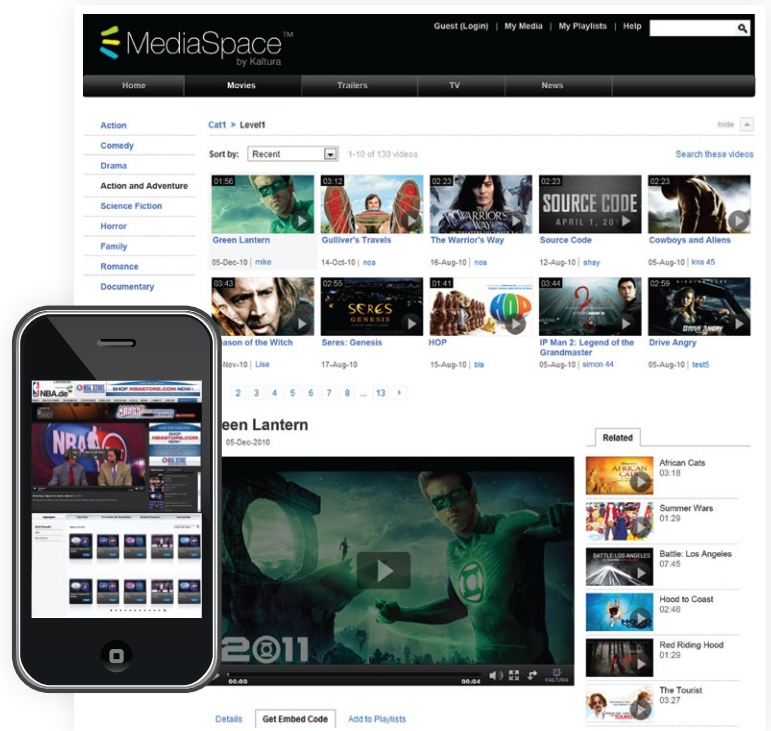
MediaSpace™ by Kaltura

Guest (Login) | My Media | My Playlists | Help

Home | Movies | Trailers | TV | News

Action
Comedy
Drama
Action and Adventure
Science Fiction
Horror
Family
Romance
Documentary

Cat1 > Level1

hide

Sort by: Recent 1-10 of 130 videos

Search these videos

01:56 Green Lantern 05-Dec-10 | mike
03:12 Gulliver's Travels 14-Oct-10 | noa
02:23 The Warrior's Way 16-Aug-10 | noa
02:23 SOURCE CODE APRIL 1, 2011 Source Code 12-Aug-10 | shay
02:23 Cowboys and Aliens 05-Aug-10 | kira 45
03:43 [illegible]ason of the Witch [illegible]Nov-10 | Lisa
02:55 SERES GENESIS Seres: Genesis 17-Aug-10
01:41 HOP 15-Aug-10 | bla
03:44 IP Man 2: Legend of the Grandmaster 05-Aug-10 | simon 44
02:59 Drive Angry 05-Aug-10 | test5

2 3 4 5 6 7 8 ... 13

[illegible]een Lantern
05-Dec-2010

2011

00:00 00:04 KALTURA

Related
African Cats 03:18
Summer Wars 01:29
Battle: Los Angeles 07:45
Hood to Coast 02:46
Red Riding Hood 01:29
The Tourist 03:27

Details | Get Embed Code | Add to Playlists

NBA.de
SHOP NBASTORE.COM NOW
NBA